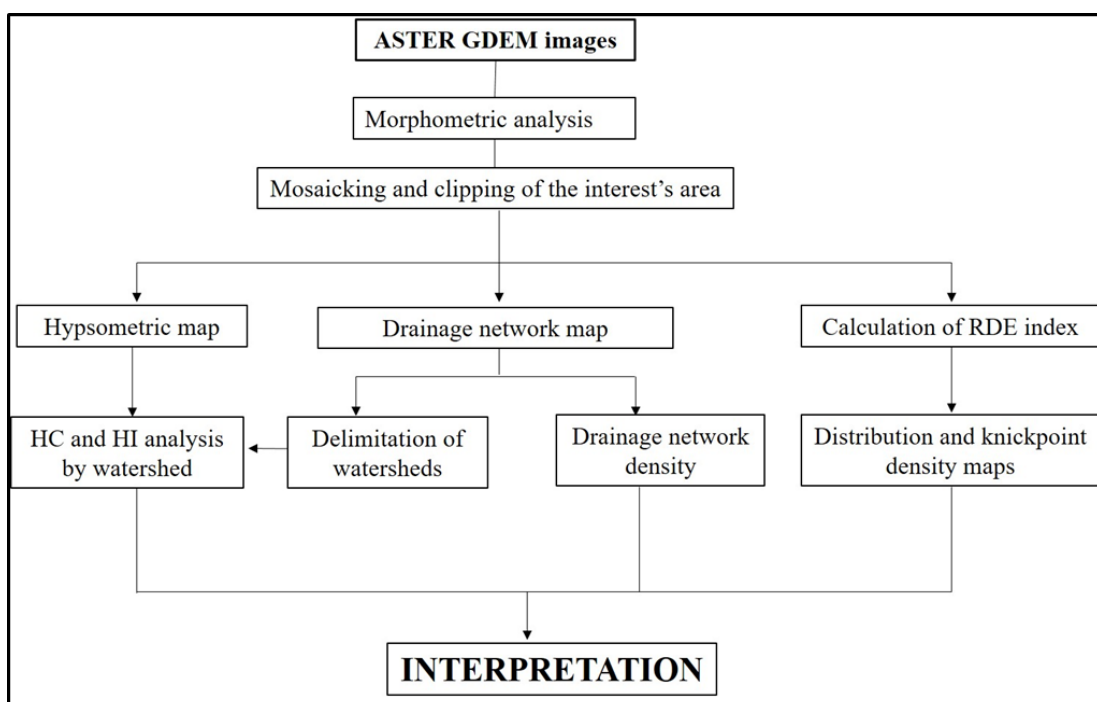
ASTER GDEM images

Morphometric analysis

Mosaicking and clipping of the interest's area

Hypsometric map

Drainage network map

Calculation of RDE index

HC and HI analysis by watershed

Delimitation of watersheds

Drainage network density

Distribution and knickpoint density maps

INTERPRETATION